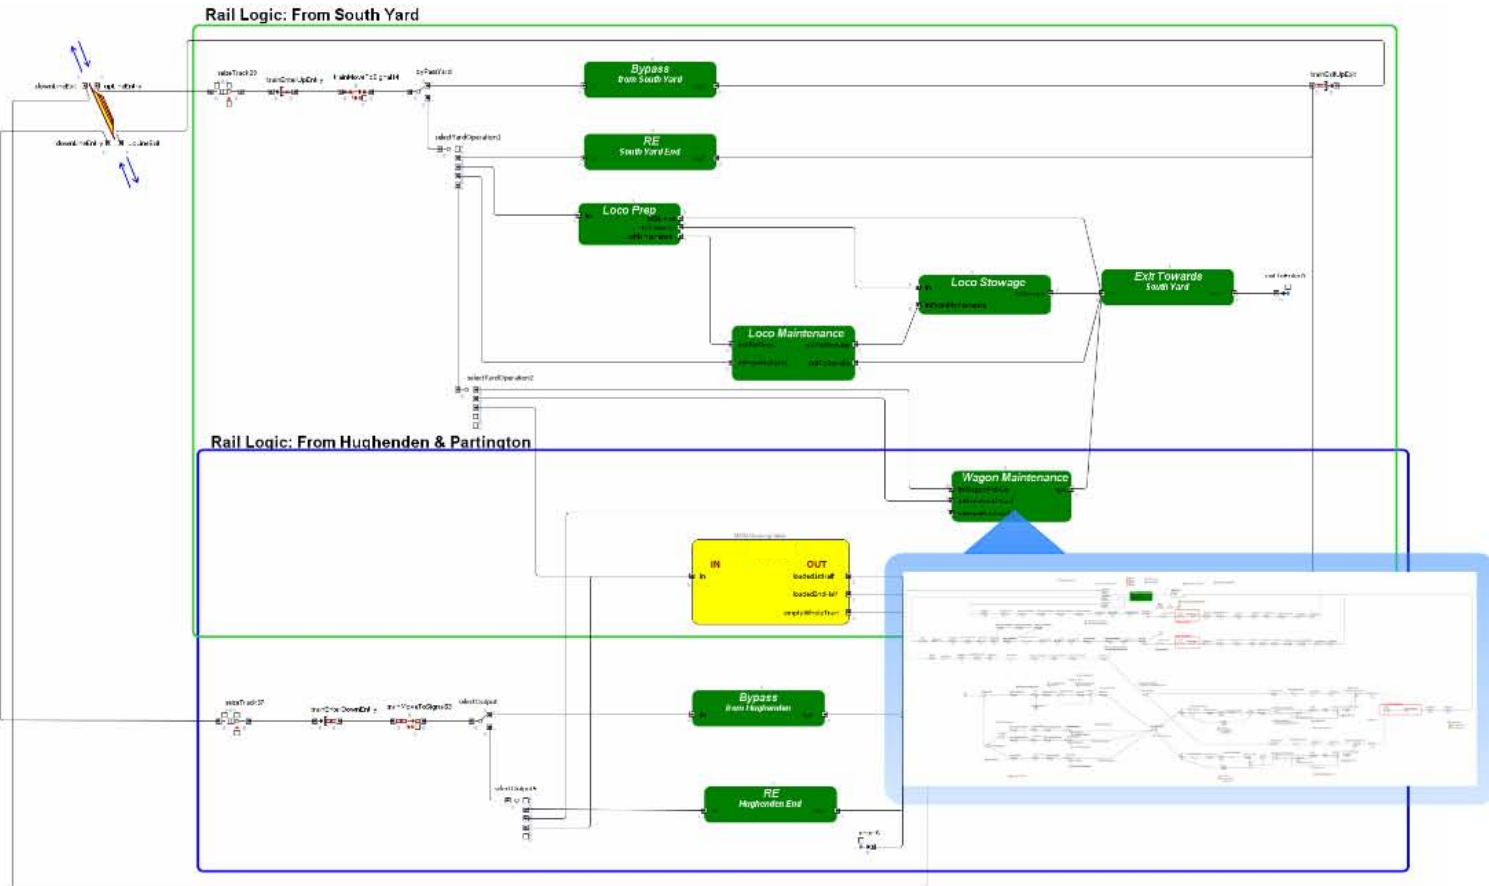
Rail Logic: From South Yard

downLineExit
upLineEntry
downLineEntry
upLineExit
selectTrack20
trainEnterUpEntry
trainMoveToSignal14
byPassYard
selectYardOperation1

Bypass
from South Yard

RE
South Yard End

Loco Prep

Loco Stowage

Exit Towards
South Yard

Loco Maintenance

selectYardOperation2

trainExitUpExit

Rail Logic: From Hughenden & Partington

Wagon Maintenance

IN
OUT
in
loadedUnitHalf
loadedUnitFull
emptyWholeTrain

selectTrack37
trainEnterDownEntry
trainMoveToSignal32
selectOutput
selectOutput5

Bypass
from Hughenden

RE
Hughenden End